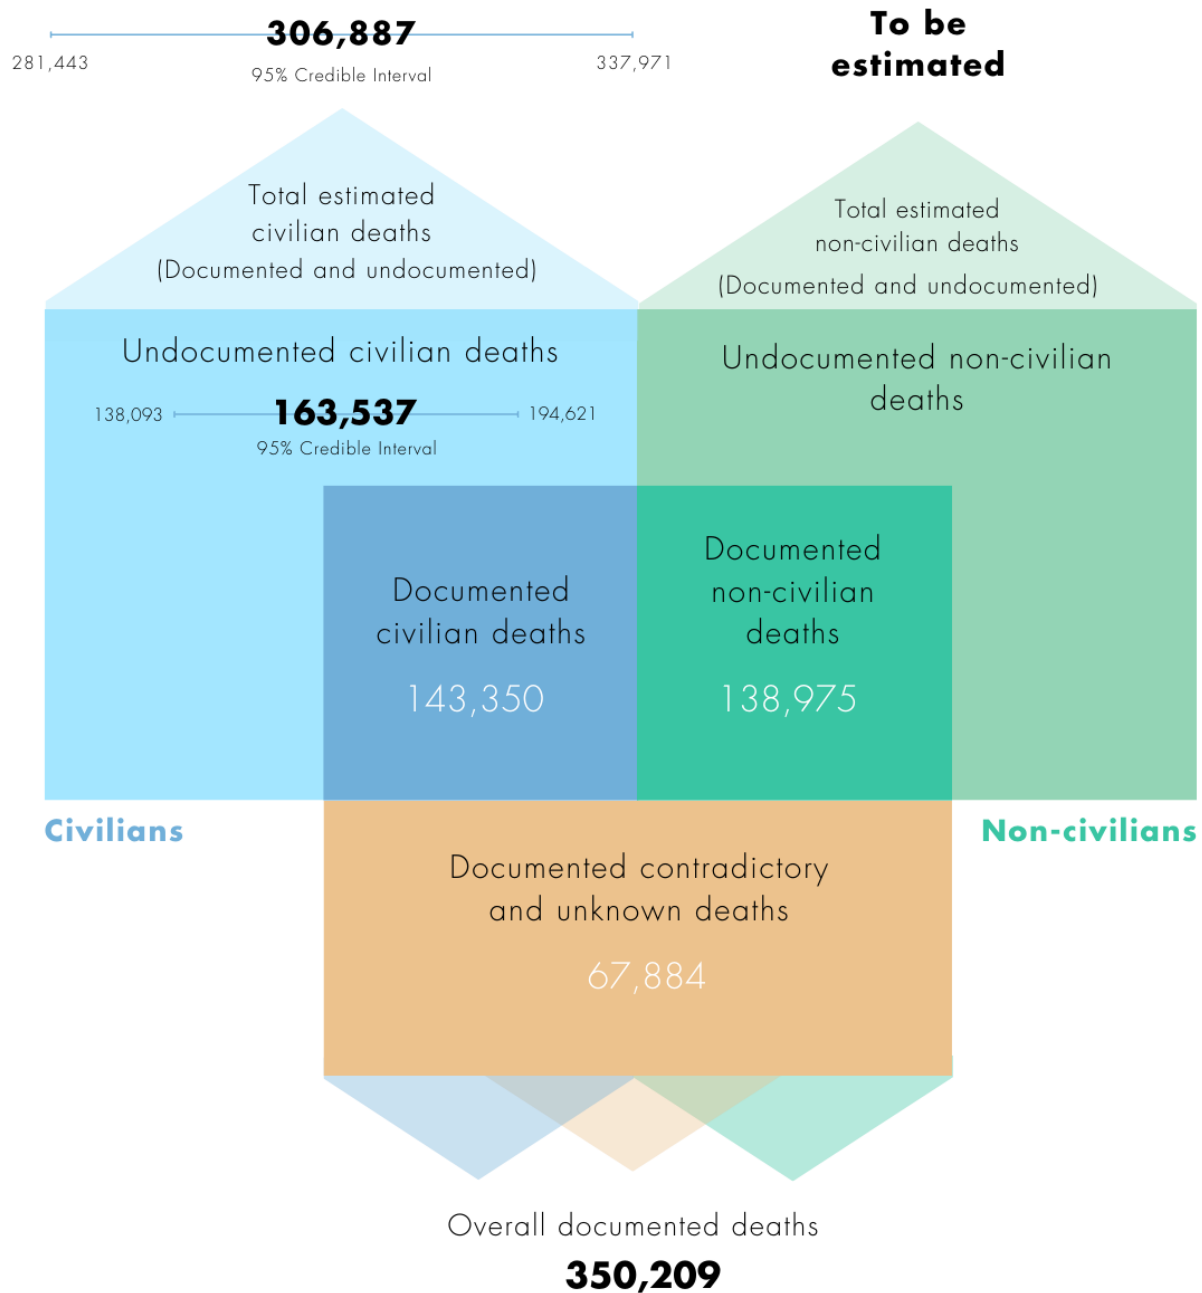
306,887
281,443
337,971
95% Credible Interval

To be estimated

Total estimated civilian deaths
(Documented and undocumented)

Total estimated non-civilian deaths
(Documented and undocumented)

Undocumented civilian deaths
138,093
163,537
194,621
95% Credible Interval

Undocumented non-civilian deaths

Documented civilian deaths
143,350

Documented non-civilian deaths
138,975

Civilians

Non-civilians

Documented contradictory and unknown deaths
67,884

Overall documented deaths
350,209